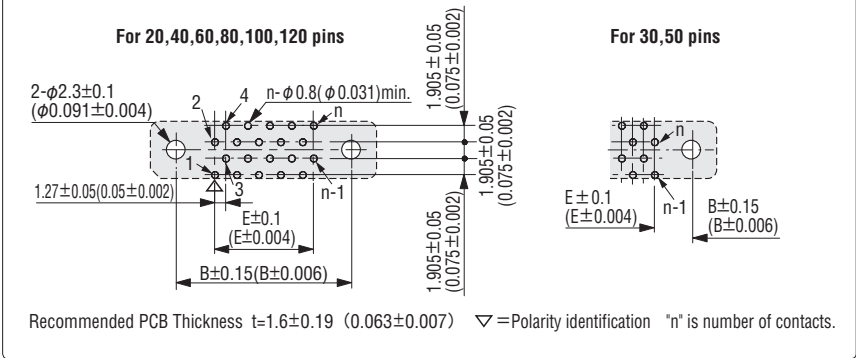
For 20,40,60,80,100,120 pins

For 30,50 pins

2-$\phi$2.3±0.1
($\phi$0.091±0.004)

2

4

n-$\phi$0.8($\phi$0.031)min.

n

1

3

n-1

1.27±0.05(0.05±0.002)

E±0.1
(E±0.004)

B±0.15(B±0.006)

1.905±0.05
(0.075±0.002)

1.905±0.05
(0.075±0.002)

1.905±0.05
(0.075±0.002)

n

n-1

E±0.1
(E±0.004)

B±0.15
(B±0.006)

Recommended PCB Thickness t=1.6±0.19（0.063±0.007） $\triangledown$ =Polarity identification "n" is number of contacts.